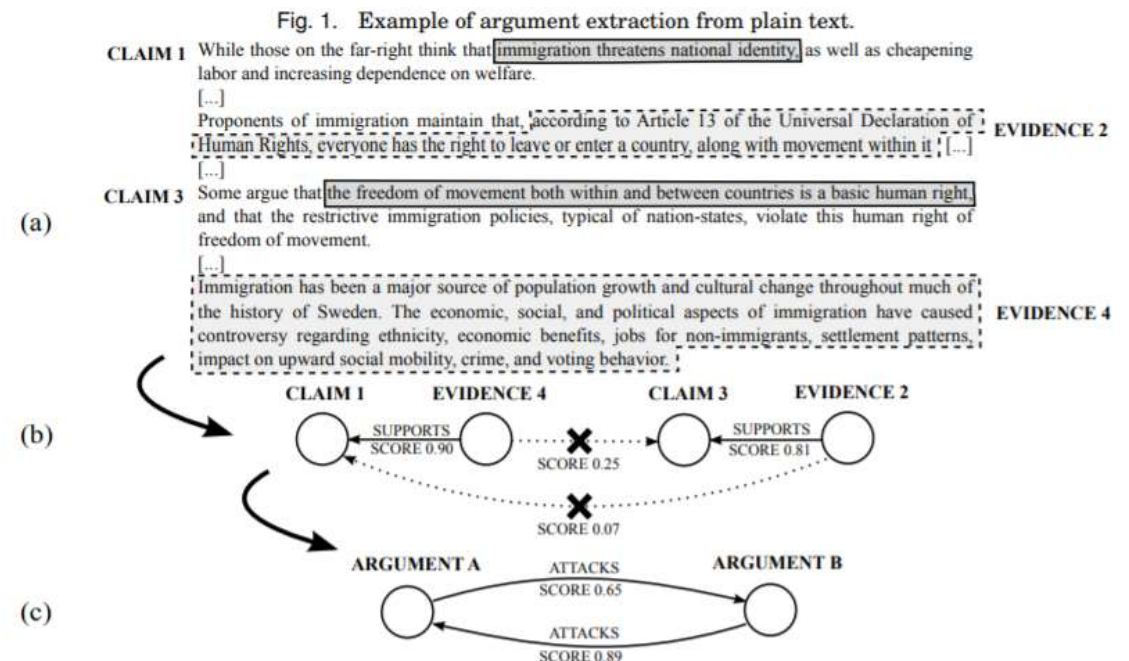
Fig. 1. Example of argument extraction from plain text.

(a)

CLAIM 1 While those on the far-right think that immigration threatens national identity, as well as cheapening labor and increasing dependence on welfare.

[...]

Proponents of immigration maintain that, according to Article 13 of the Universal Declaration of Human Rights, everyone has the right to leave or enter a country, along with movement within it [...] EVIDENCE 2

[...]

CLAIM 3 Some argue that the freedom of movement both within and between countries is a basic human right, and that the restrictive immigration policies, typical of nation-states, violate this human right of freedom of movement.

[...]

Immigration has been a major source of population growth and cultural change throughout much of the history of Sweden. The economic, social, and political aspects of immigration have caused controversy regarding ethnicity, economic benefits, jobs for non-immigrants, settlement patterns, impact on upward social mobility, crime, and voting behavior. EVIDENCE 4

(b)

CLAIM 1 EVIDENCE 4 CLAIM 3 EVIDENCE 2

SUPPORTS SCORE 0.90

SCORE 0.25

SUPPORTS SCORE 0.81

SCORE 0.07

(c)

ARGUMENT A ARGUMENT B

ATTACKS SCORE 0.65

ATTACKS SCORE 0.89